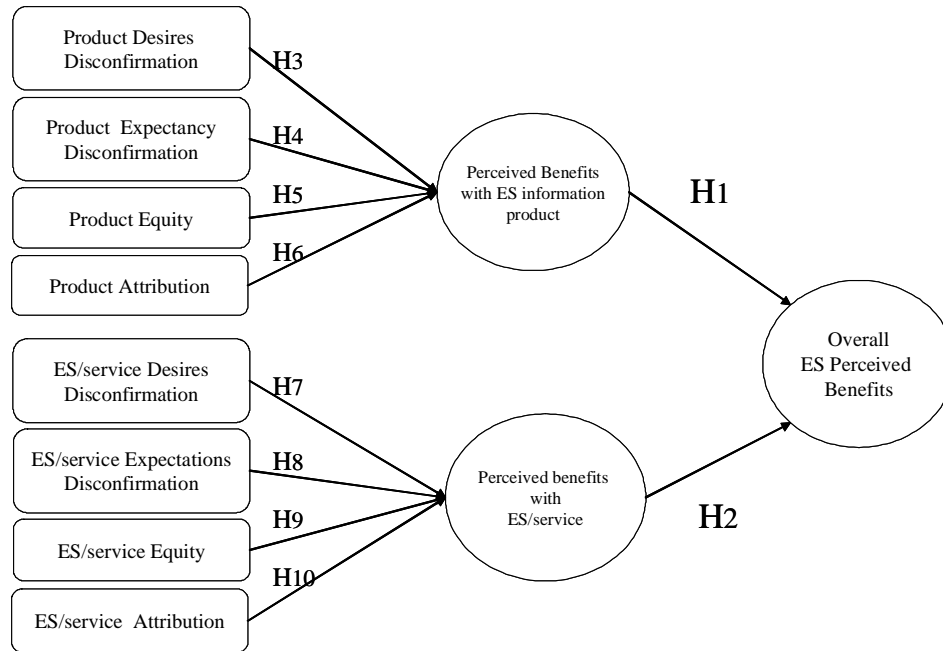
Product Desires Disconfirmation

Product Expectancy Disconfirmation

Product Equity

Product Attribution

H3

H4

H5

H6

Perceived Benefits with ES information product

H1

ES/service Desires Disconfirmation

ES/service Expectations Disconfirmation

ES/service Equity

ES/service Attribution

H7

H8

H9

H10

Perceived benefits with ES/service

H2

Overall ES Perceived Benefits